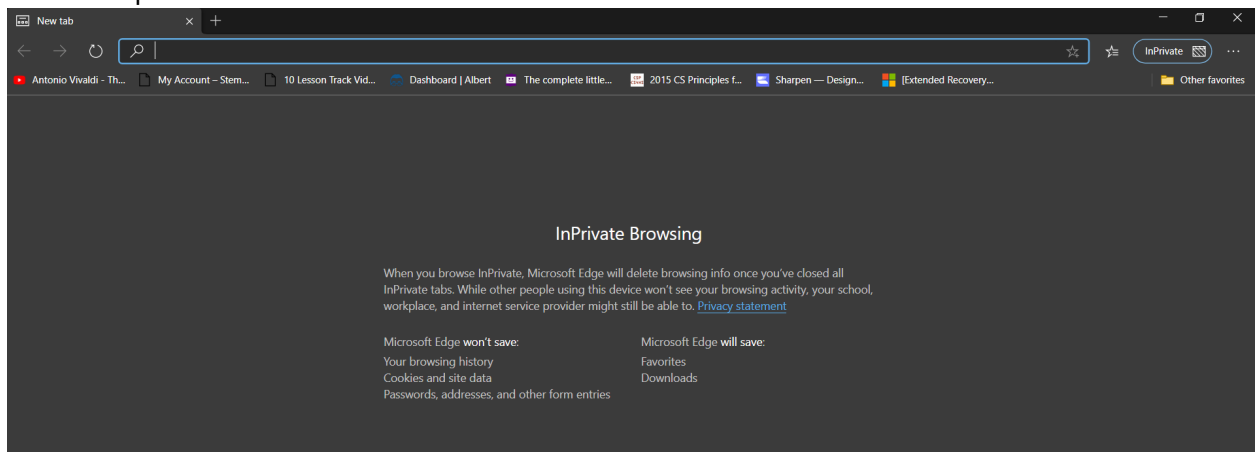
New tab

InPrivate

Antonio Vivaldi - Th... My Account – Stem... 10 Lesson Track Vid... Dashboard | Albert The complete little... 2015 CS Principles f... Sharpen — Design... [Extended Recovery... Other favorites

InPrivate Browsing

When you browse InPrivate, Microsoft Edge will delete browsing info once you've closed all InPrivate tabs. While other people using this device won't see your browsing activity, your school, workplace, and internet service provider might still be able to. Privacy statement

Microsoft Edge won't save:
Your browsing history
Cookies and site data
Passwords, addresses, and other form entries

Microsoft Edge will save:
Favorites
Downloads